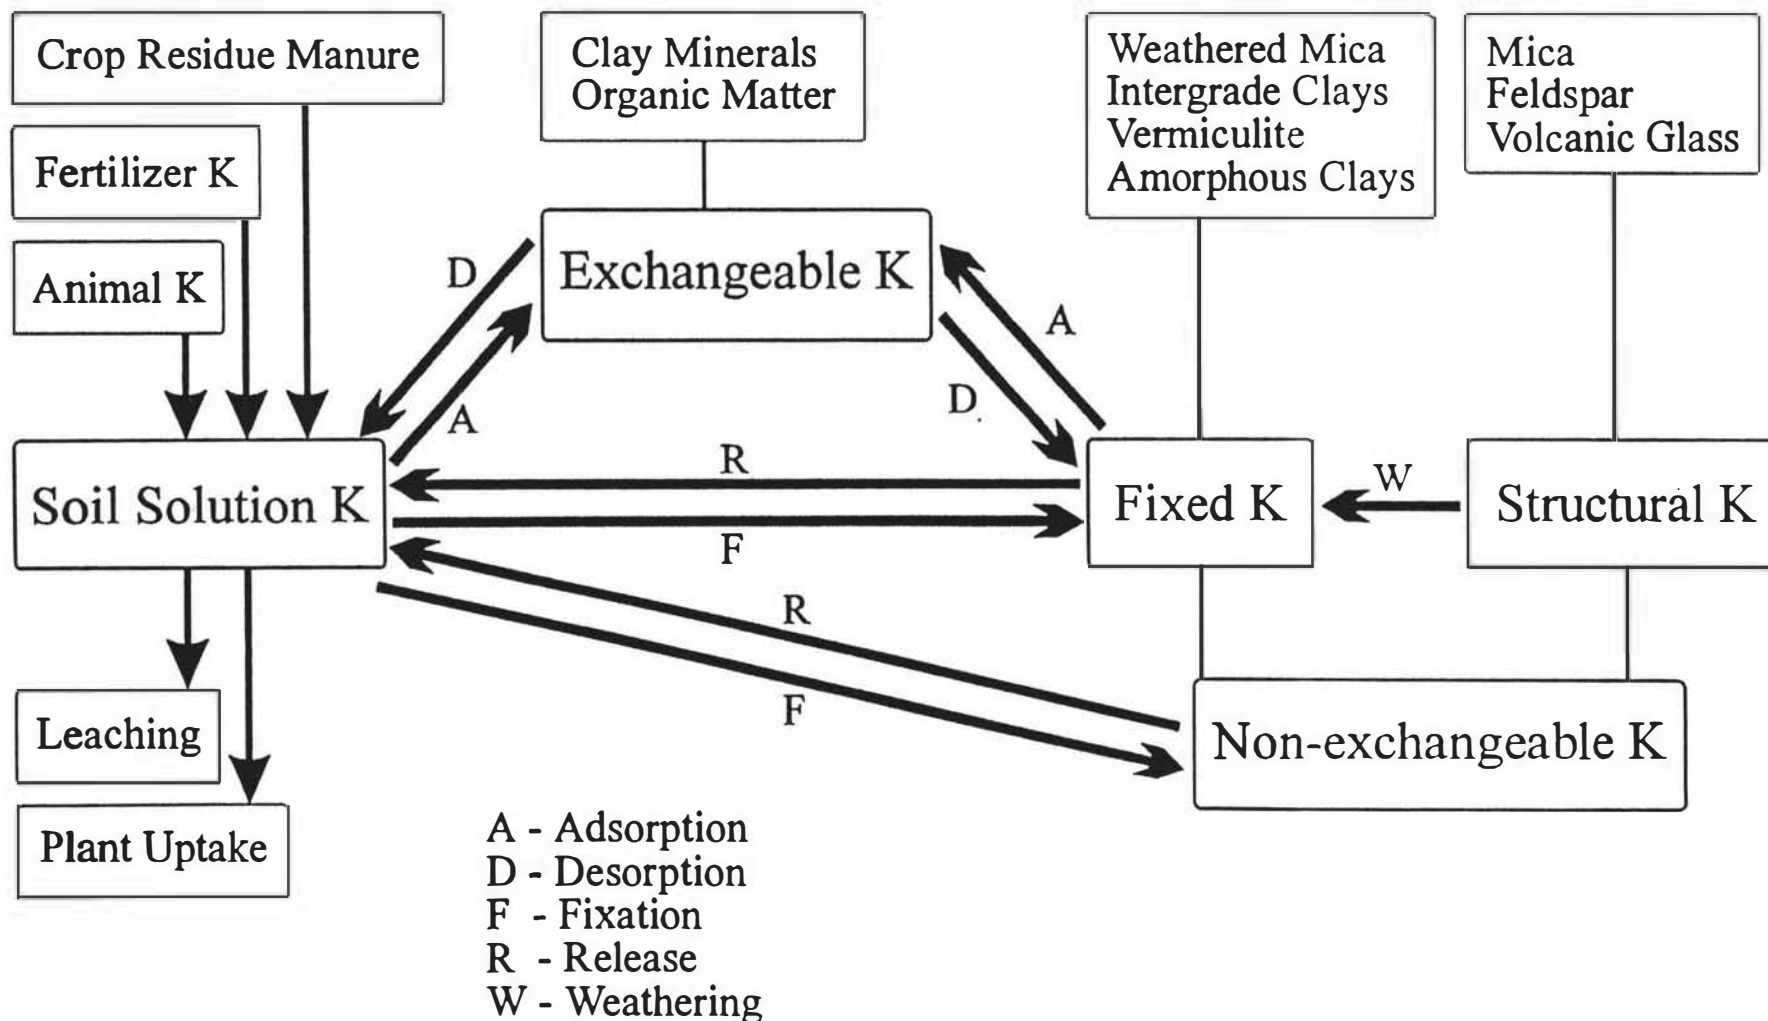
Crop Residue Manure

Fertilizer K

Animal K

Clay Minerals
Organic Matter

Weathered Mica
Intergrade Clays
Vermiculite
Amorphous Clays

Mica
Feldspar
Volcanic Glass

Exchangeable K

D

A

A

D

Soil Solution K

R

F

Fixed K

W

Structural K

R

F

Non-exchangeable K

Leaching

Plant Uptake

A - Adsorption
D - Desorption
F - Fixation
R - Release
W - Weathering